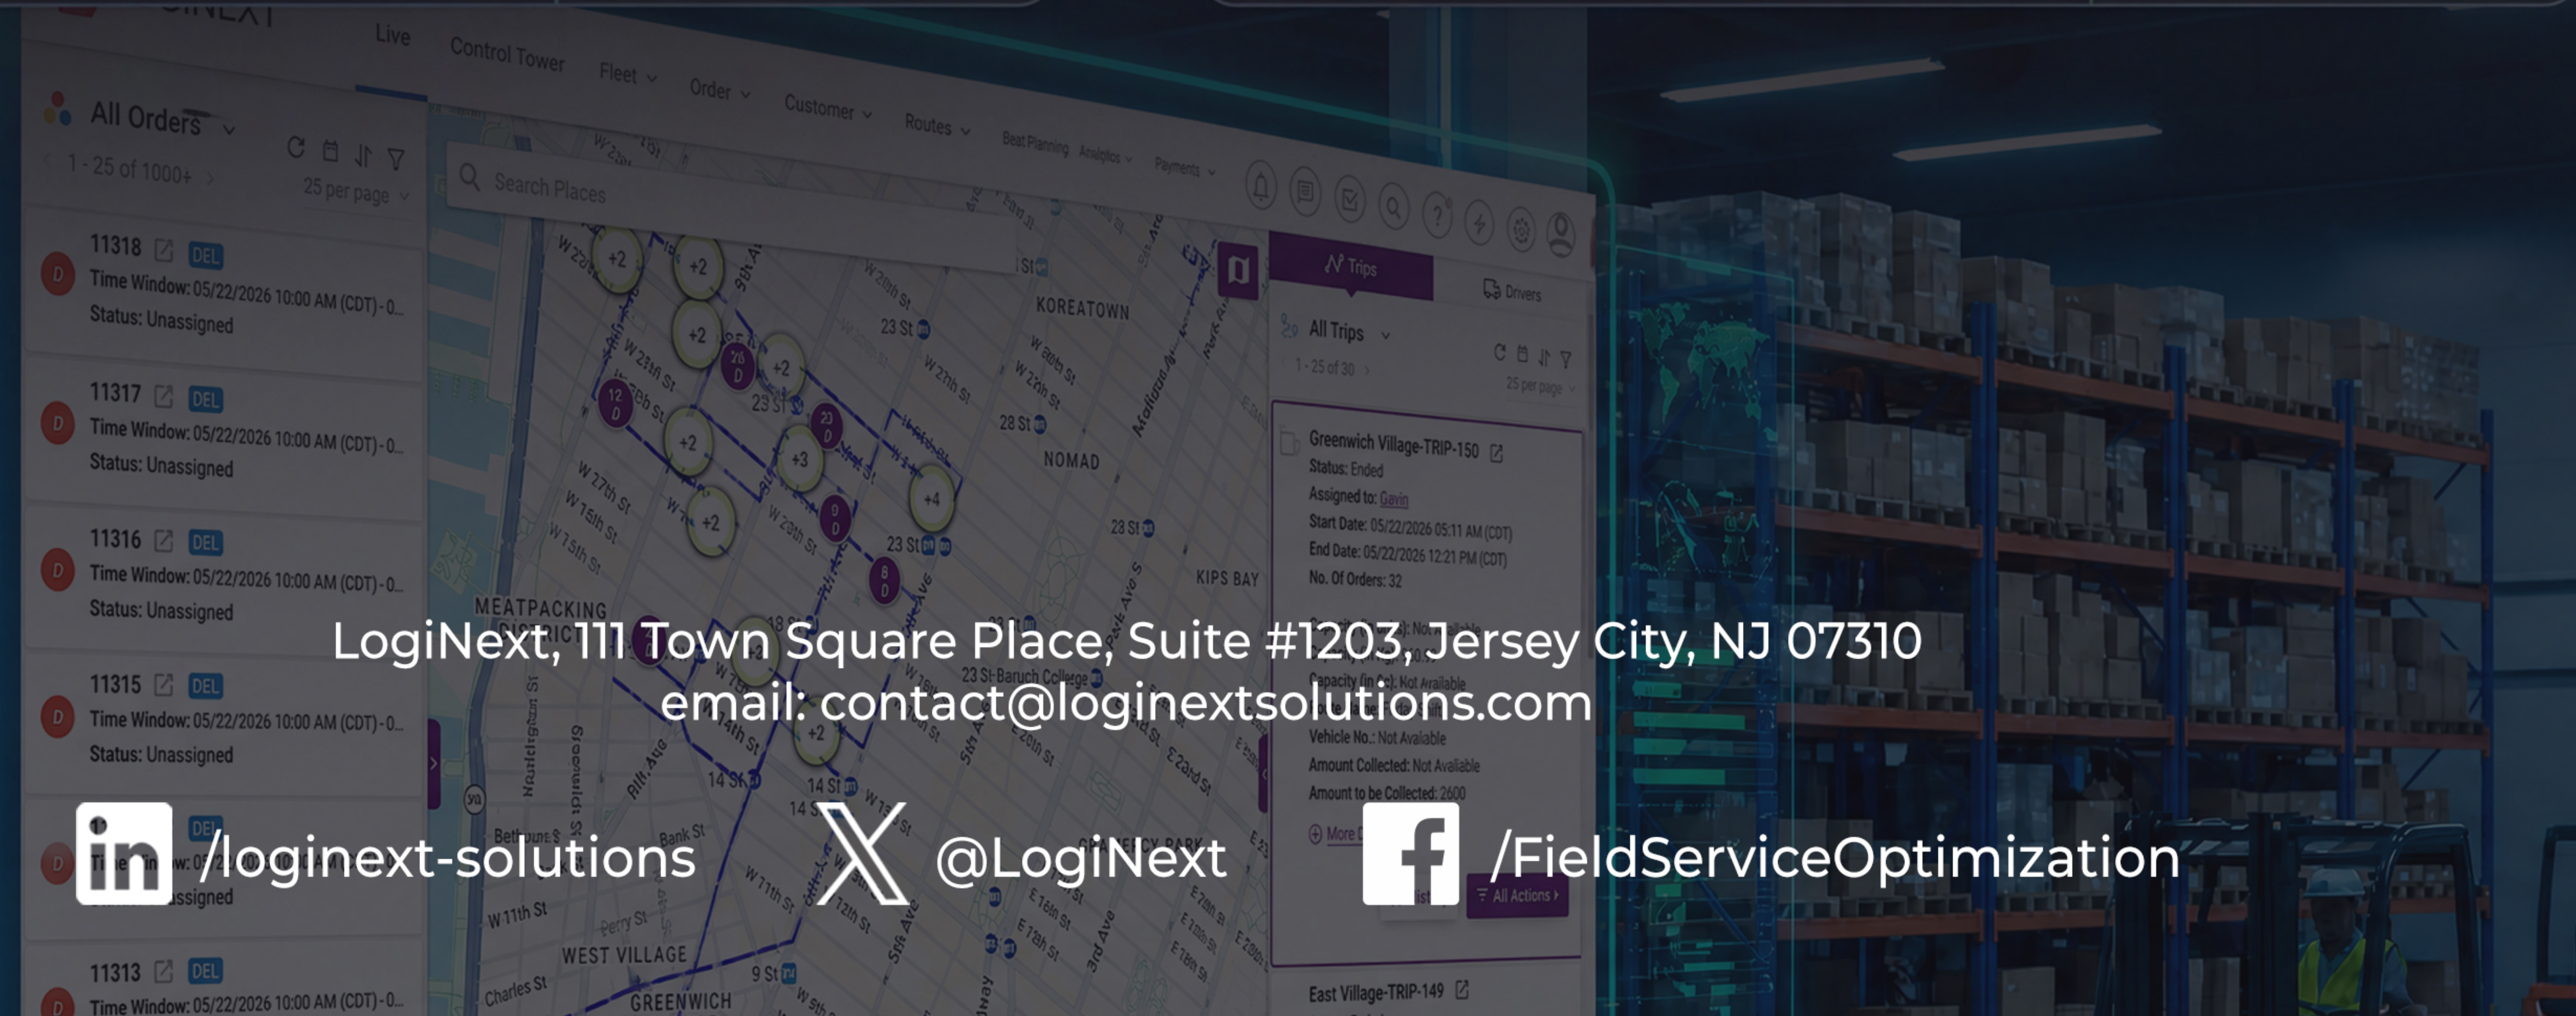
Live Control Tower Fleet Order Customer Routes Beat Planning Analytics Payments

All Orders
1 - 25 of 1000+
25 per page

Search Places

11318 DEL
Time Window: 05/22/2026 10:00 AM (CDT) - 0...
Status: Unassigned

11317 DEL
Time Window: 05/22/2026 10:00 AM (CDT) - 0...
Status: Unassigned

11316 DEL
Time Window: 05/22/2026 10:00 AM (CDT) - 0...
Status: Unassigned

11315 DEL
Time Window: 05/22/2026 10:00 AM (CDT) - 0...
Status: Unassigned

11313 DEL
Time Window: 05/22/2026 10:00 AM (CDT) - 0...

Trips Drivers
All Trips
1 - 25 of 30
25 per page

Greenwich Village-TRIP-150
Status: Ended
Assigned to: Gavin
Start Date: 05/22/2026 05:11 AM (CDT)
End Date: 05/22/2026 12:21 PM (CDT)
No. Of Orders: 32
Capacity (in cc): Not Available
Vehicle No.: Not Available
Amount Collected: Not Available
Amount to be Collected: 2600
More
All Actions

East Village-TRIP-149

KOREATOWN NOMAD KIPS BAY MEATPACKING DISTRICT WEST VILLAGE GREENWICH

LogiNext, 111 Town Square Place, Suite #1203, Jersey City, NJ 07310
email: contact@loginextsolutions.com

/loginext-solutions @LogiNext /FieldServiceOptimization